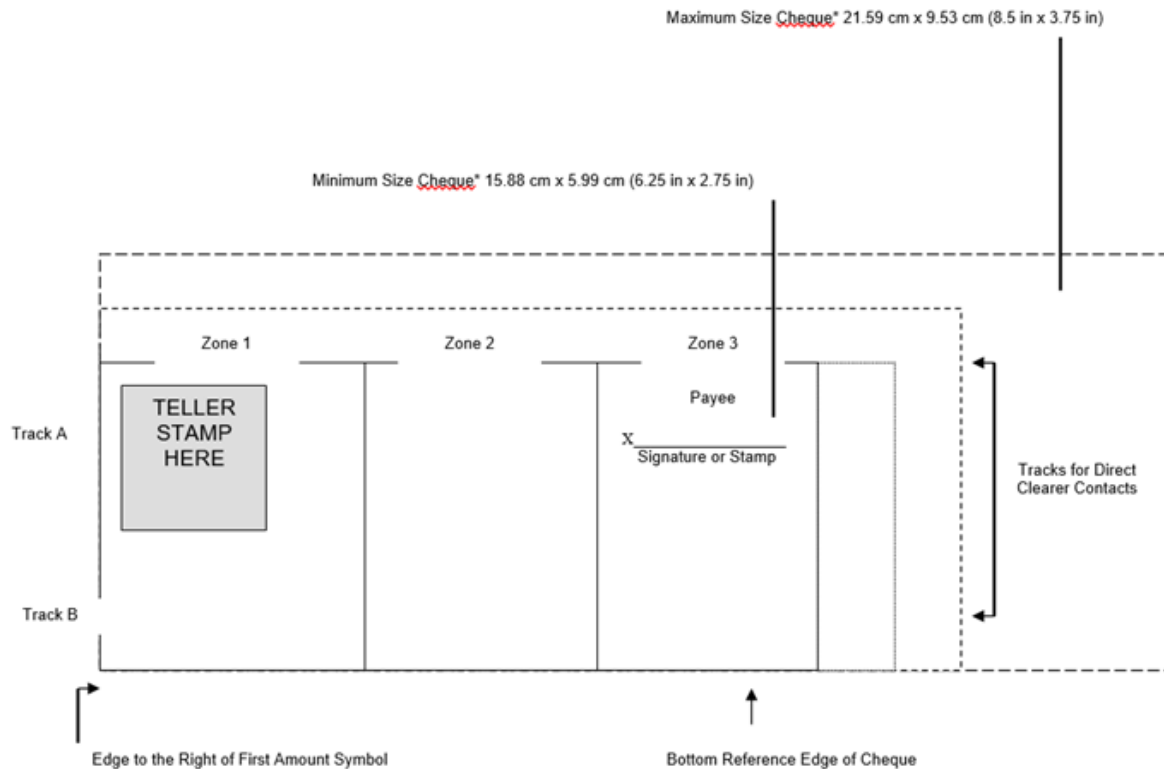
Maximum Size Cheque* 21.59 cm x 9.53 cm (8.5 in x 3.75 in)

Minimum Size Cheque* 15.88 cm x 5.99 cm (6.25 in x 2.75 in)

Zone 1

Zone 2

Zone 3

TELLER STAMP HERE

Payee

X

Signature or Stamp

Track A

Track B

Tracks for Direct Clearer Contacts

Edge to the Right of First Amount Symbol

Bottom Reference Edge of Cheque